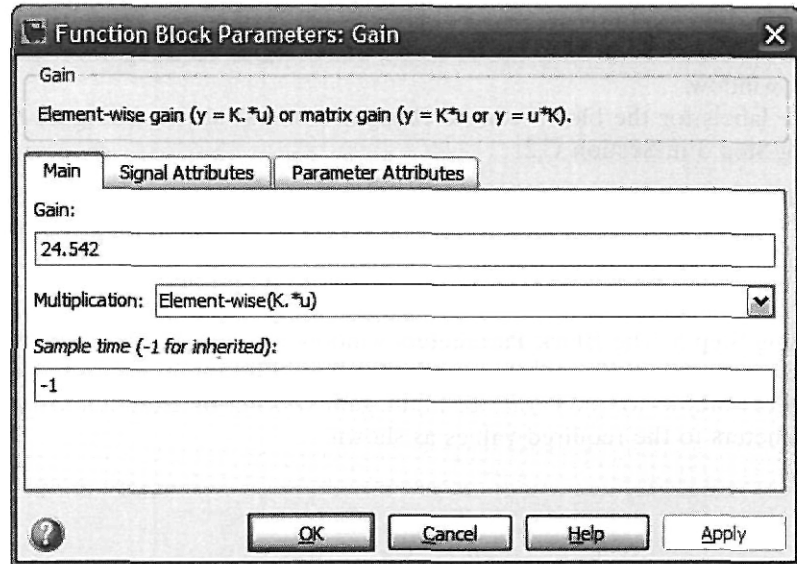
Function Block Parameters: Gain

Gain

Element-wise gain (y = K.*u) or matrix gain (y = K*u or y = u*K).

Main | Signal Attributes | Parameter Attributes

Gain:

24.542

Multiplication: Element-wise(K.*u)

Sample time (-1 for inherited):

-1

OK | Cancel | Help | Apply